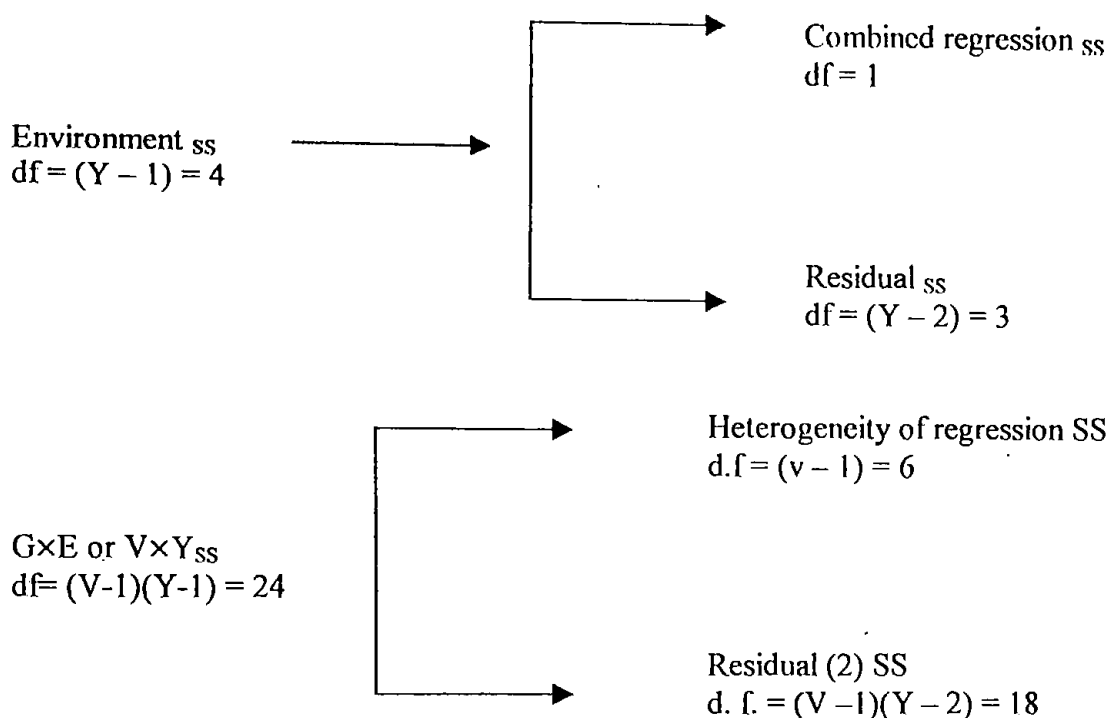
Environment $_{ss}$
df = (Y – 1) = 4

Combined regression $_{ss}$
df = 1

Residual $_{ss}$
df = (Y – 2) = 3

G×E or V×Y$_{SS}$
df= (V-1)(Y-1) = 24

Heterogeneity of regression SS
d.f = (v – 1) = 6

Residual (2) SS
d. f. = (V –1)(Y – 2) = 18